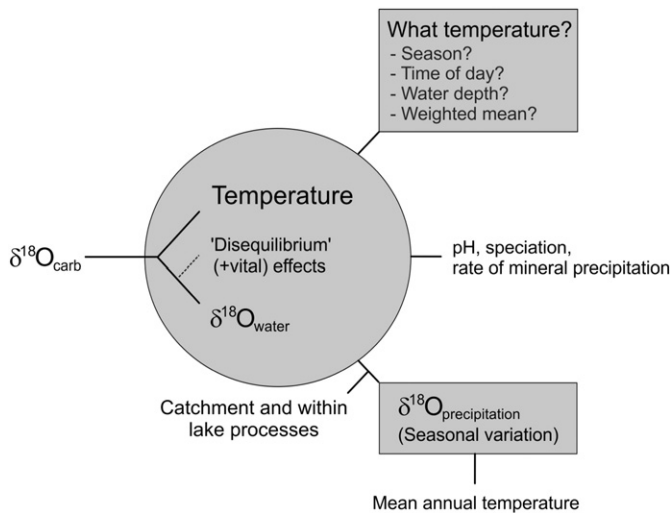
What temperature?
- Season?
- Time of day?
- Water depth?
- Weighted mean?

Temperature

$\delta^{18}O_{carb}$

'Disequilibrium' (+vital) effects

$\delta^{18}O_{water}$

pH, speciation, rate of mineral precipitation

Catchment and within lake processes

$\delta^{18}O_{precipitation}$
(Seasonal variation)

Mean annual temperature